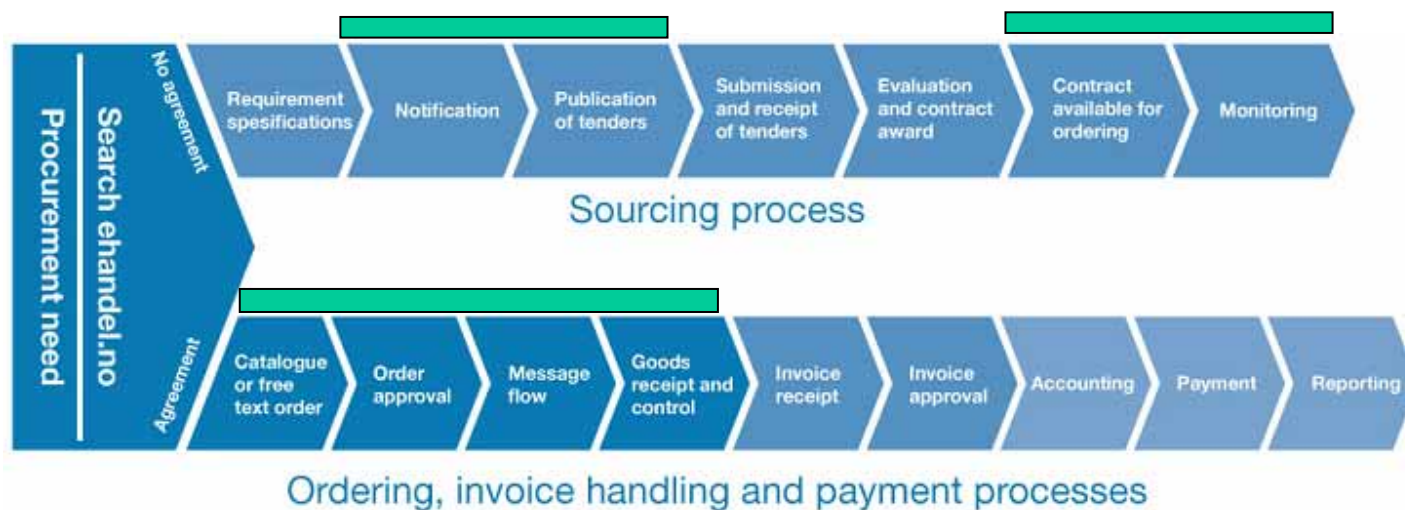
Procurement need

Search ehandel.no

No agreement

Requirement spesifications

Notification

Publication of tenders

Submission and receipt of tenders

Evaluation and contract award

Contract available for ordering

Monitoring

Sourcing process

Agreement

Catalogue or free text order

Order approval

Message flow

Goods receipt and control

Invoice receipt

Invoice approval

Accounting

Payment

Reporting

Ordering, invoice handling and payment processes